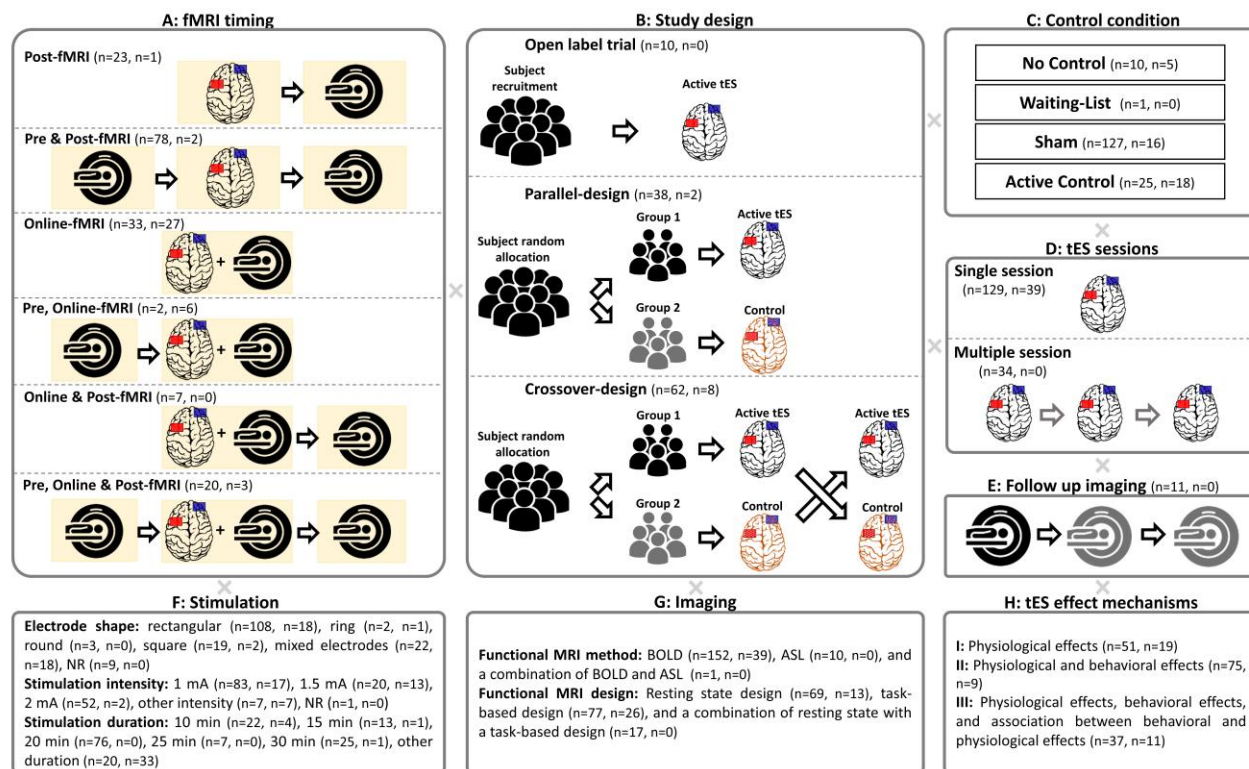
A: fMRI timing

Post-fMRI (n=23, n=1)

Pre & Post-fMRI (n=78, n=2)

Online-fMRI (n=33, n=27)

Pre, Online-fMRI (n=2, n=6)

Online & Post-fMRI (n=7, n=0)

Pre, Online & Post-fMRI (n=20, n=3)

B: Study design

Open label trial (n=10, n=0)

Subject recruitment

Active tES

Parallel-design (n=38, n=2)

Subject random allocation

Group 1

Active tES

Group 2

Control

Crossover-design (n=62, n=8)

Subject random allocation

Group 1

Active tES

Active tES

Group 2

Control

Control

C: Control condition

No Control (n=10, n=5)

Waiting-List (n=1, n=0)

Sham (n=127, n=16)

Active Control (n=25, n=18)

D: tES sessions

Single session (n=129, n=39)

Multiple session (n=34, n=0)

E: Follow up imaging (n=11, n=0)

F: Stimulation

Electrode shape: rectangular (n=108, n=18), ring (n=2, n=1), round (n=3, n=0), square (n=19, n=2), mixed electrodes (n=22, n=18), NR (n=9, n=0)

Stimulation intensity: 1 mA (n=83, n=17), 1.5 mA (n=20, n=13), 2 mA (n=52, n=2), other intensity (n=7, n=7), NR (n=1, n=0)

Stimulation duration: 10 min (n=22, n=4), 15 min (n=13, n=1), 20 min (n=76, n=0), 25 min (n=7, n=0), 30 min (n=25, n=1), other duration (n=20, n=33)

G: Imaging

Functional MRI method: BOLD (n=152, n=39), ASL (n=10, n=0), and a combination of BOLD and ASL (n=1, n=0)

Functional MRI design: Resting state design (n=69, n=13), task-based design (n=77, n=26), and a combination of resting state with a task-based design (n=17, n=0)

H: tES effect mechanisms

I: Physiological effects (n=51, n=19)

II: Physiological and behavioral effects (n=75, n=9)

III: Physiological effects, behavioral effects, and association between behavioral and physiological effects (n=37, n=11)